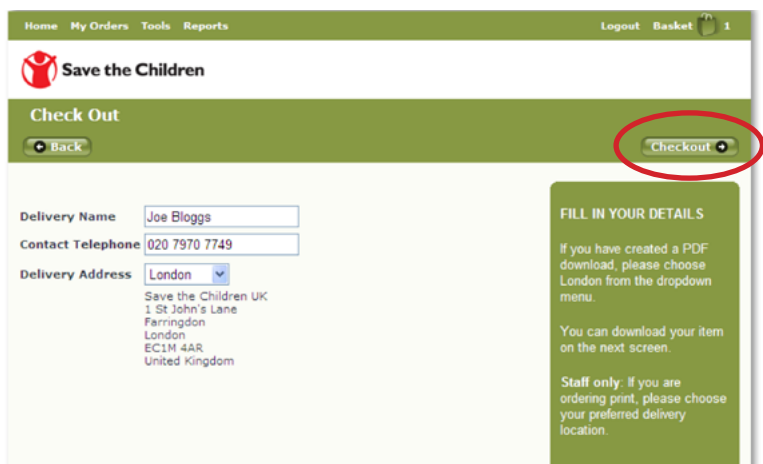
Home My Orders Tools Reports

Logout Basket 1

Save the Children

Check Out

Back

Checkout

Delivery Name Joe Bloggs

Contact Telephone 020 7970 7749

Delivery Address London

Save the Children UK
1 St John's Lane
Farringdon
London
EC1M 4AR
United Kingdom

FILL IN YOUR DETAILS

If you have created a PDF download, please choose London from the dropdown menu.

You can download your item on the next screen.

Staff only: If you are ordering print, please choose your preferred delivery location.